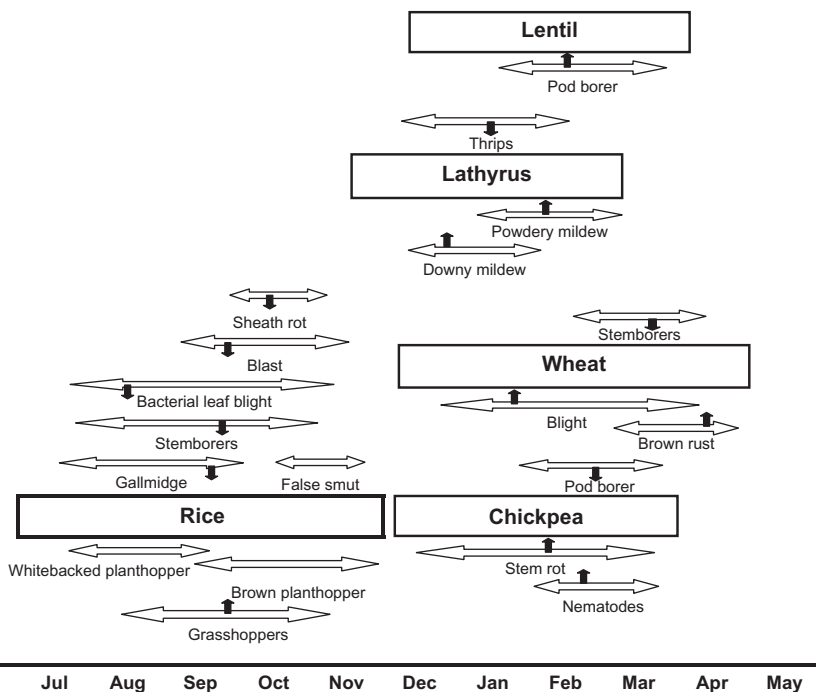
Lentil

Pod borer

Thrips

Lathyrus

Powdery mildew

Downy mildew

Sheath rot

Stemborers

Blast

Wheat

Bacterial leaf blight

Blight

Brown rust

Stemborers

Gallmidge

False smut

Pod borer

Rice

Chickpea

Whitebacked planthopper

Stem rot

Brown planthopper

Nematodes

Grasshoppers

Jul Aug Sep Oct Nov Dec Jan Feb Mar Apr May